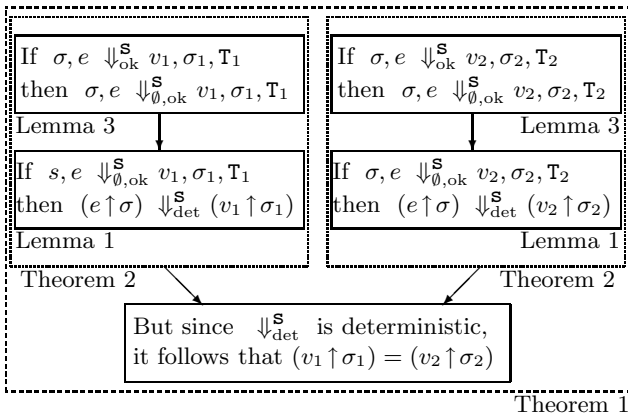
If $\sigma, e \Downarrow^{\mathtt{S}}_{\text{ok}} v_1, \sigma_1, \mathtt{T}_1$ then $\sigma, e \Downarrow^{\mathtt{S}}_{\emptyset,\text{ok}} v_1, \sigma_1, \mathtt{T}_1$

Lemma 3

If $s, e \Downarrow^{\mathtt{S}}_{\emptyset,\text{ok}} v_1, \sigma_1, \mathtt{T}_1$ then $(e \uparrow \sigma) \Downarrow^{\mathtt{S}}_{\text{det}} (v_1 \uparrow \sigma_1)$

Lemma 1

Theorem 2

If $\sigma, e \Downarrow^{\mathtt{S}}_{\text{ok}} v_2, \sigma_2, \mathtt{T}_2$ then $\sigma, e \Downarrow^{\mathtt{S}}_{\emptyset,\text{ok}} v_2, \sigma_2, \mathtt{T}_2$

Lemma 3

If $\sigma, e \Downarrow^{\mathtt{S}}_{\emptyset,\text{ok}} v_2, \sigma_2, \mathtt{T}_2$ then $(e \uparrow \sigma) \Downarrow^{\mathtt{S}}_{\text{det}} (v_2 \uparrow \sigma_2)$

Lemma 1

Theorem 2

But since $\Downarrow^{\mathtt{S}}_{\text{det}}$ is deterministic, it follows that $(v_1 \uparrow \sigma_1) = (v_2 \uparrow \sigma_2)$

Theorem 1